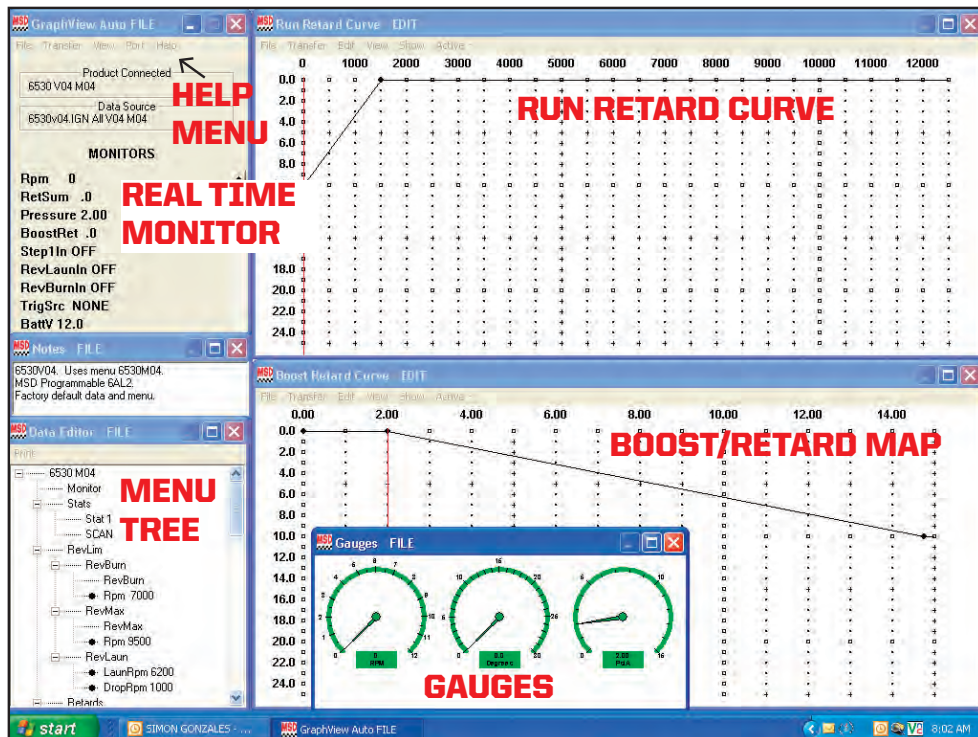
MSD GraphView Auto FILE
File Transfer View Port Help
Product Connected
6530 V04 M04
Data Source
6530v04.IGN All V04 M04
HELP MENU
MONITORS
Rpm 0
RetSum .0
Pressure 2.00
BoostRet .0
Step1In OFF
RevLaunIn OFF
RevBurnIn OFF
TrigSrc NONE
BattV 12.0
REAL TIME MONITOR

MSD Run Retard Curve EDIT
File Transfer Edit View Show Active
0 1000 2000 3000 4000 5000 6000 7000 8000 9000 10000 11000 12000
0.0
2.0
4.0
6.0
8.0
18.0
20.0
22.0
24.0
RUN RETARD CURVE

MSD Notes FILE
6530V04. Uses menu 6530M04.
MSD Programmable 6AL2.
Factory default data and menu.

MSD Data Editor FILE
Print
6530 M04
Monitor
Stats
Stat 1
SCAN
RevLim
RevBurn
RevBurn
Rpm 7000
RevMax
RevMax
Rpm 9500
RevLaun
LaunRpm 6200
DropRpm 1000
Retards
MENU TREE

MSD Boost Retard Curve EDIT
File Transfer Edit View Show Active
0.00 2.00 4.00 6.00 8.00 10.00 12.00 14.00
0.0
2.0
4.0
6.0
8.0
10.0
12.0
14.0
16.0
18.0
20.0
22.0
24.0
BOOST/RETARD MAP

MSD Gauges FILE
0 RPM
0.0 Degrees
2.00 PsiA
GAUGES

start SIMON GONZALES - ... MSD GraphView Auto FILE 8:02 AM